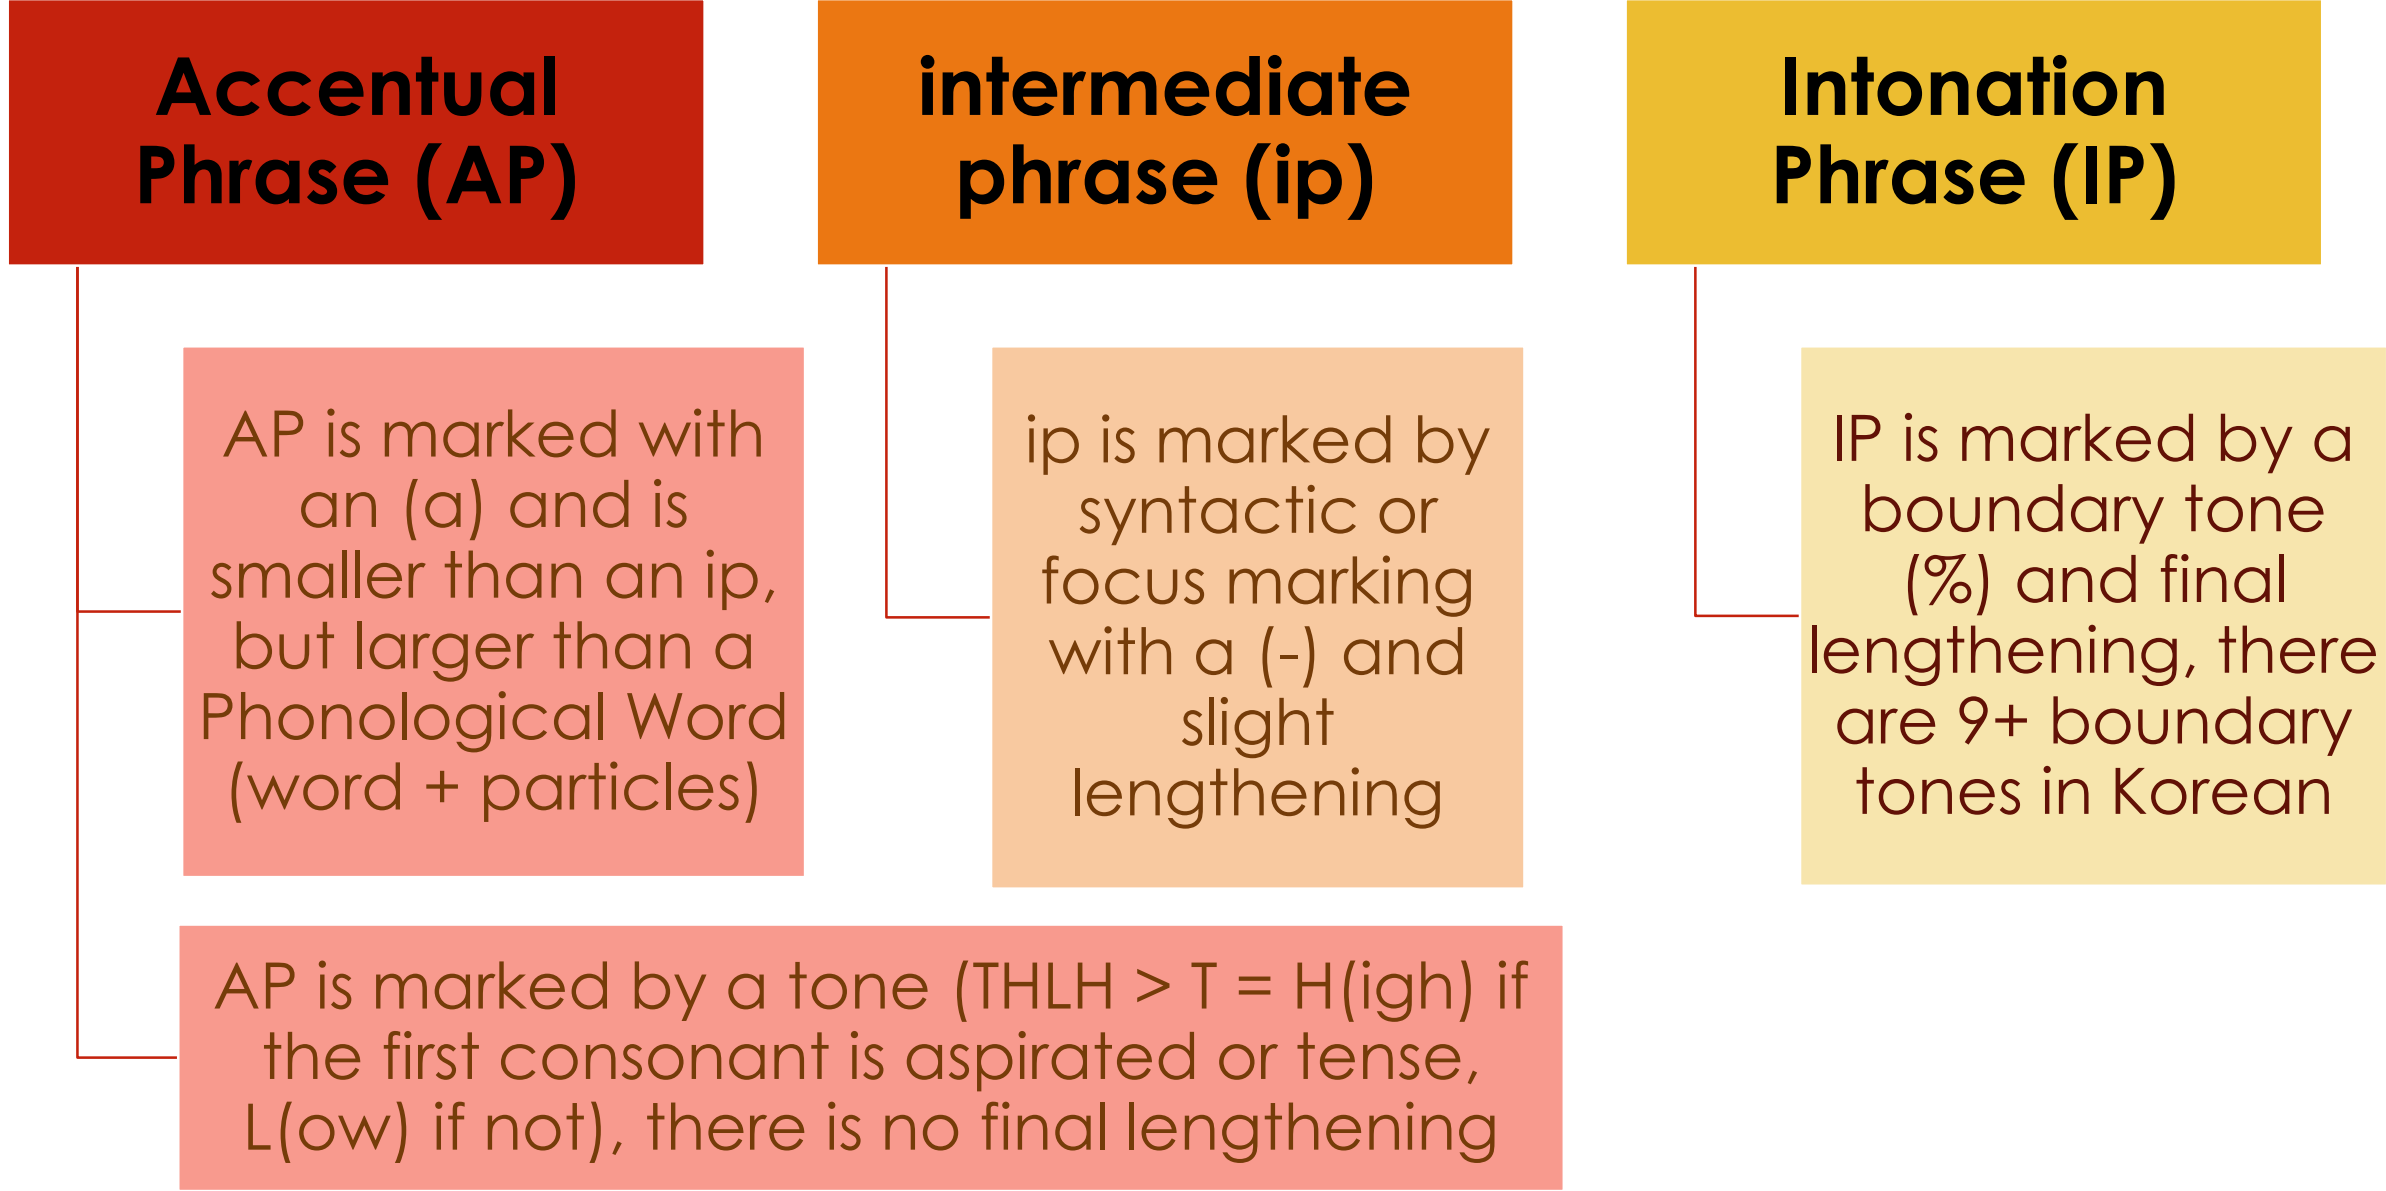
Accentual Phrase (AP)

intermediate phrase (ip)

Intonation Phrase (IP)

AP is marked with an (a) and is smaller than an ip, but larger than a Phonological Word (word + particles)

ip is marked by syntactic or focus marking with a (-) and slight lengthening

IP is marked by a boundary tone (%) and final lengthening, there are 9+ boundary tones in Korean

AP is marked by a tone (THLH > T = H(igh) if the first consonant is aspirated or tense, L(ow) if not), there is no final lengthening